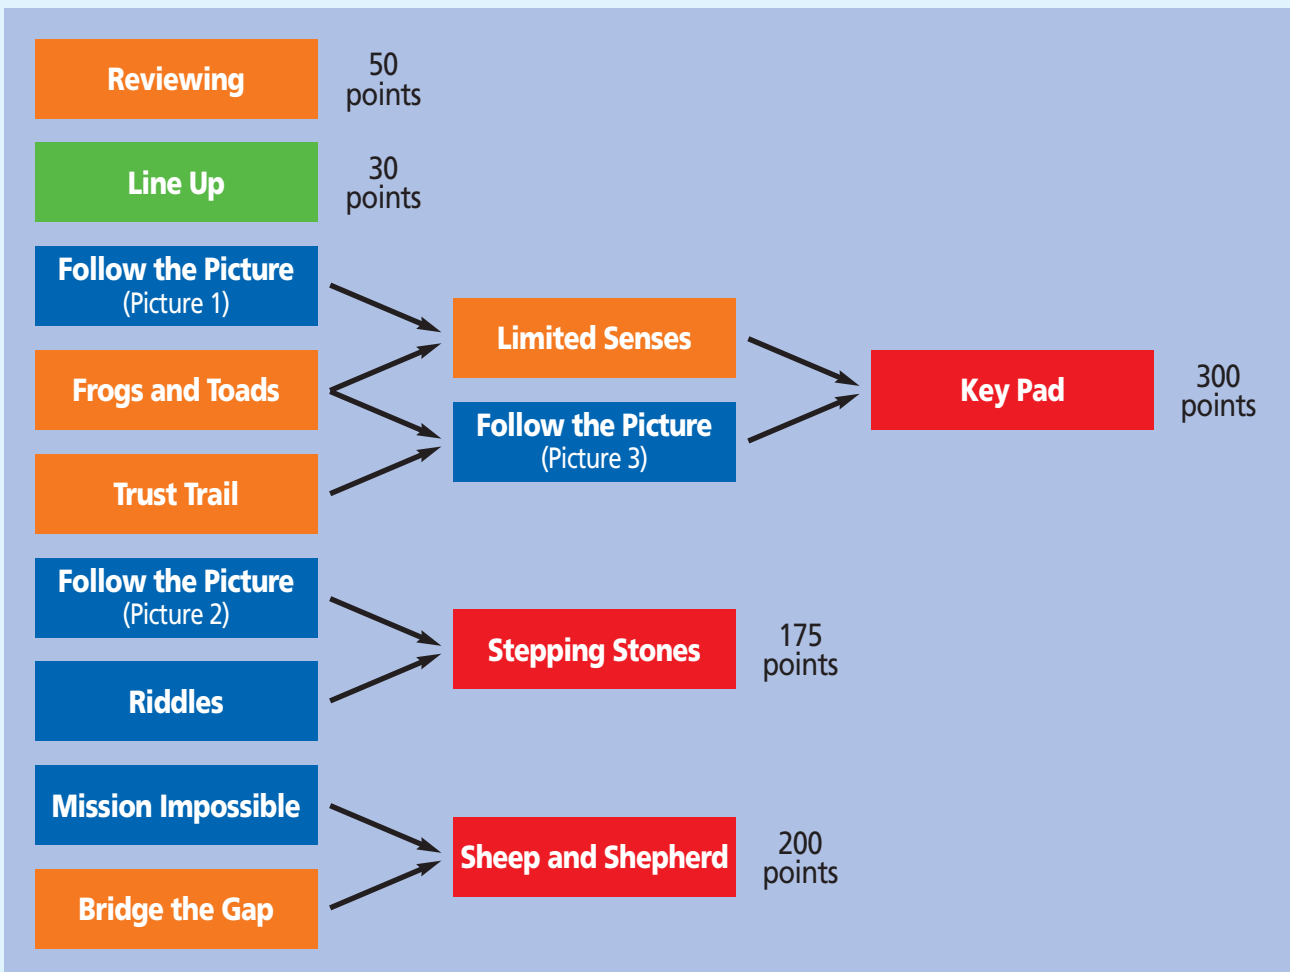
Reviewing

50 points

Line Up

30 points

Follow the Picture
(Picture 1)

Frogs and Toads

Trust Trail

Limited Senses

Follow the Picture
(Picture 3)

Key Pad

300 points

Follow the Picture
(Picture 2)

Riddles

Stepping Stones

175 points

Mission Impossible

Bridge the Gap

Sheep and Shepherd

200 points